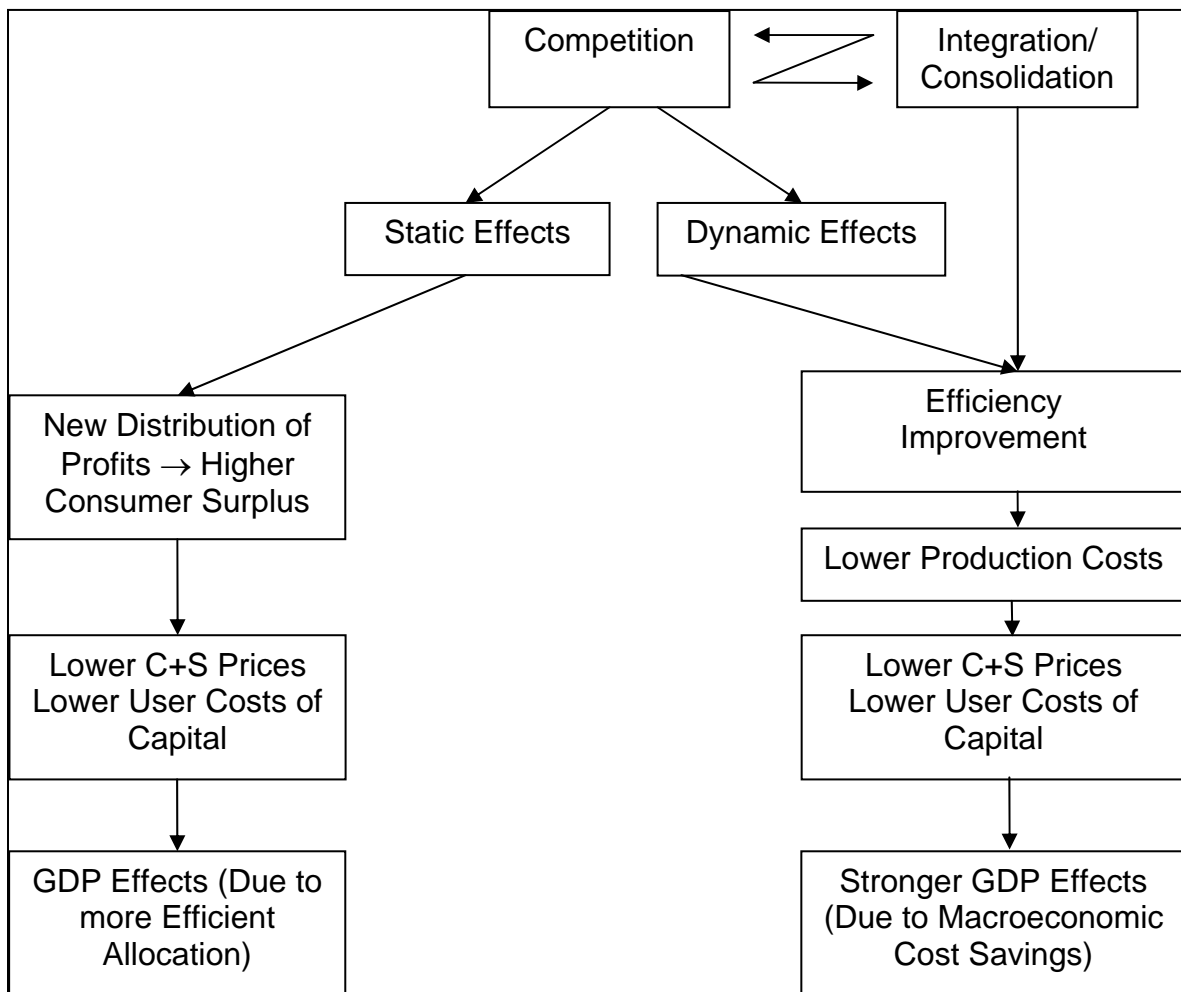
Competition

Integration/ Consolidation

Static Effects

Dynamic Effects

New Distribution of Profits $\rightarrow$ Higher Consumer Surplus

Efficiency Improvement

Lower Production Costs

Lower C+S Prices Lower User Costs of Capital

Lower C+S Prices Lower User Costs of Capital

GDP Effects (Due to more Efficient Allocation)

Stronger GDP Effects (Due to Macroeconomic Cost Savings)